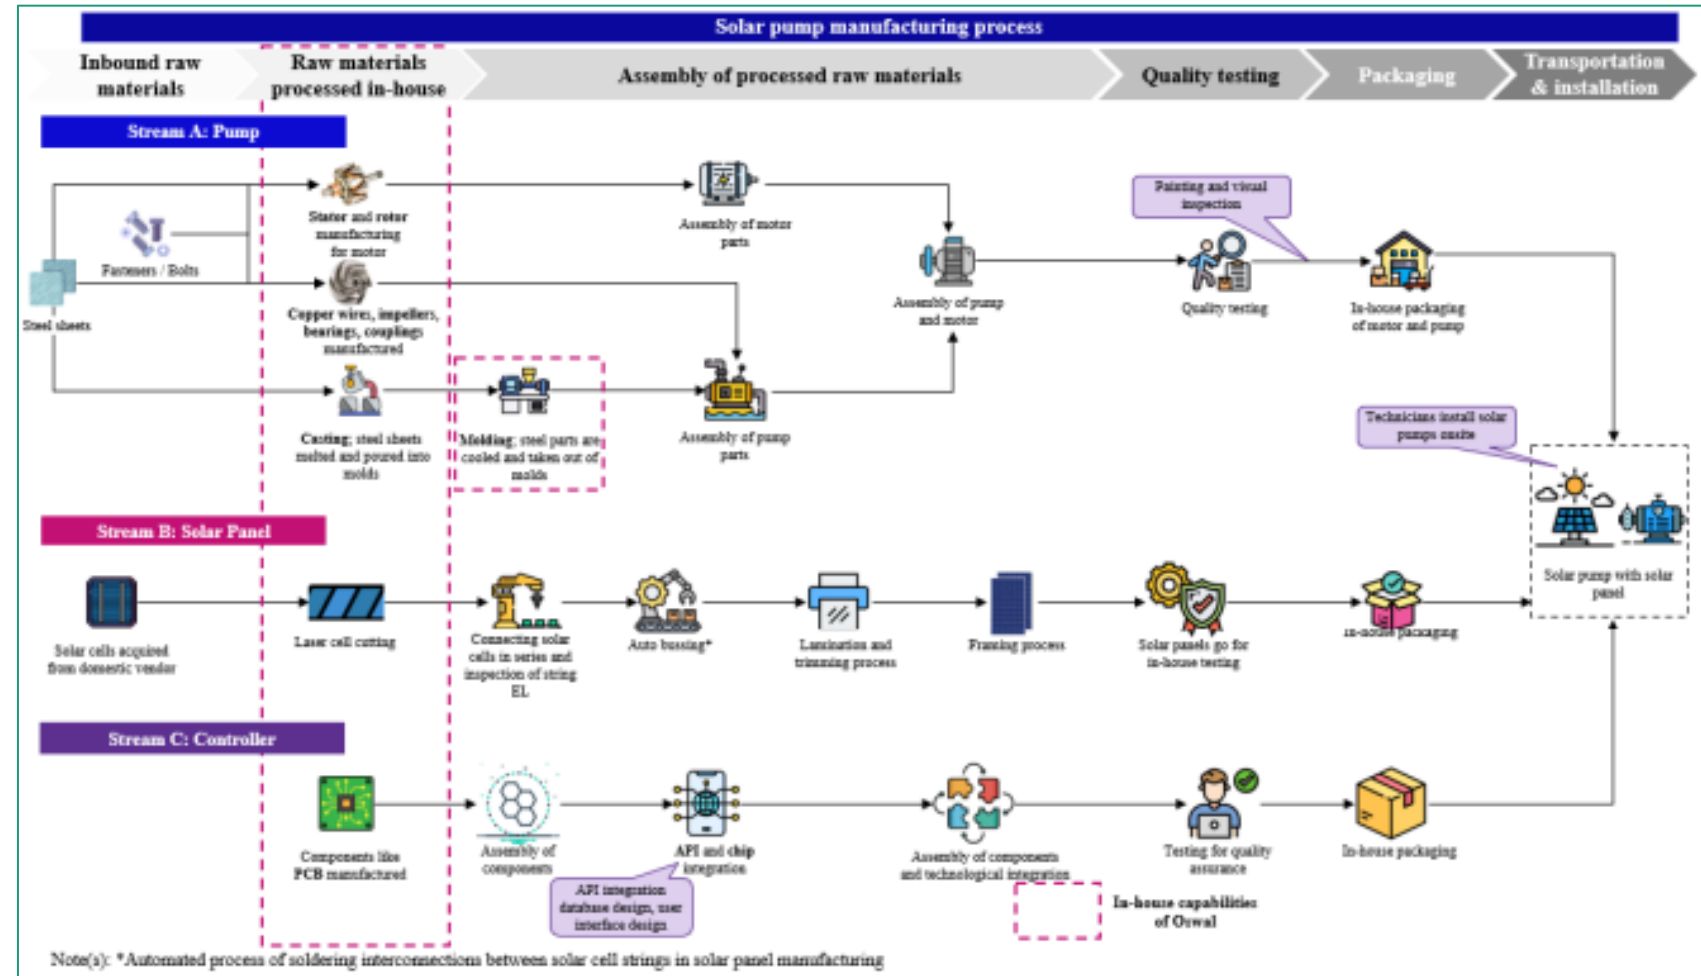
Solar pump manufacturing process

Inbound raw materials

Raw materials processed in-house

Assembly of processed raw materials

Quality testing

Packaging

Transportation & installation

Stream A: Pump

Fasteners / Bolts

Steel sheets

Stator and rotor manufacturing for motor

Copper wires, impellers, bearings, couplings manufactured

Casting: steel sheets melted and poured into molds

Molding: steel parts are cooled and taken out of molds

Assembly of motor parts

Assembly of pump parts

Assembly of pump and motor

Painting and visual inspection

Quality testing

In-house packaging of motor and pump

Technicians install solar pumps onsite

Solar pump with solar panel

Stream B: Solar Panel

Solar cells acquired from domestic vendor

Laser cell cutting

Connecting solar cells in series and inspection of string EL

Auto bussing*

Lamination and trimming process

Framing process

Solar panels go for in-house testing

In-house packaging

Stream C: Controller

Components like PCB manufactured

Assembly of components

API and chip integration

API integration database design, user interface design

Assembly of components and technological integration

Testing for quality assurance

In-house packaging

In-house capabilities of Oswal

Note(s): *Automated process of soldering interconnections between solar cell strings in solar panel manufacturing